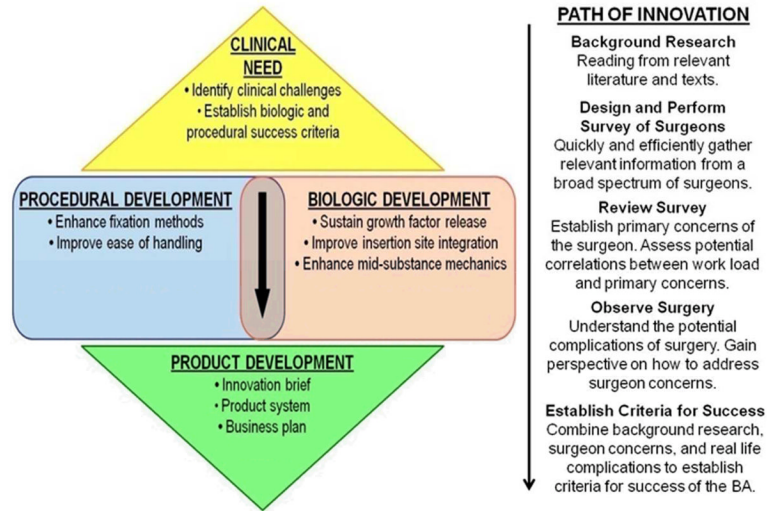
CLINICAL NEED
• Identify clinical challenges
• Establish biologic and procedural success criteria

PROCEDURAL DEVELOPMENT
• Enhance fixation methods
• Improve ease of handling

BIOLOGIC DEVELOPMENT
• Sustain growth factor release
• Improve insertion site integration
• Enhance mid-substance mechanics

PRODUCT DEVELOPMENT
• Innovation brief
• Product system
• Business plan

PATH OF INNOVATION

Background Research
Reading from relevant literature and texts.

Design and Perform Survey of Surgeons
Quickly and efficiently gather relevant information from a broad spectrum of surgeons.

Review Survey
Establish primary concerns of the surgeon. Assess potential correlations between work load and primary concerns.

Observe Surgery
Understand the potential complications of surgery. Gain perspective on how to address surgeon concerns.

Establish Criteria for Success
Combine background research, surgeon concerns, and real life complications to establish criteria for success of the BA.